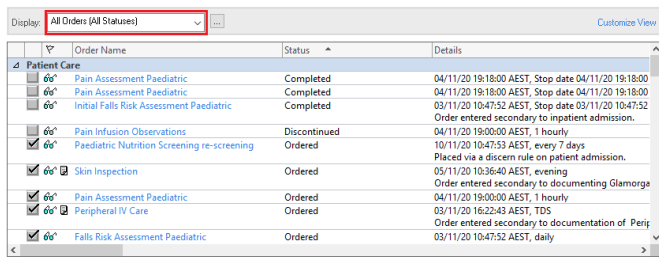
Display: All Orders (All Statuses) ...

Customize View

| | | Order Name | Status | Details |
|---|---|---|---|---|
| Patient Care | | | | |
| | | Pain Assessment Paediatric | Completed | 04/11/20 19:18:00 AEST, Stop date 04/11/20 19:18:00 |
| | | Pain Assessment Paediatric | Completed | 04/11/20 19:18:00 AEST, Stop date 04/11/20 19:18:00 |
| | | Initial Falls Risk Assessment Paediatric | Completed | 03/11/20 10:47:52 AEST, Stop date 04/11/20 10:47:52 Order entered secondary to inpatient admission. |
| | | Pain Infusion Observations | Discontinued | 04/11/20 19:00:00 AEST, 1 hourly |
| ✔ | | Paediatric Nutrition Screening re-screening | Ordered | 10/11/20 10:47:53 AEST, every 7 days Placed via a discern rule on patient admission. |
| ✔ | | Skin Inspection | Ordered | 05/11/20 10:36:40 AEST, evening Order entered secondary to documenting Glamorga |
| ✔ | | Pain Assessment Paediatric | Ordered | 04/11/20 19:00:00 AEST, 1 hourly |
| ✔ | | Peripheral IV Care | Ordered | 03/11/20 16:22:43 AEST, TDS Order entered secondary to documentation of Perip |
| ✔ | | Falls Risk Assessment Paediatric | Ordered | 03/11/20 10:47:52 AEST, daily |